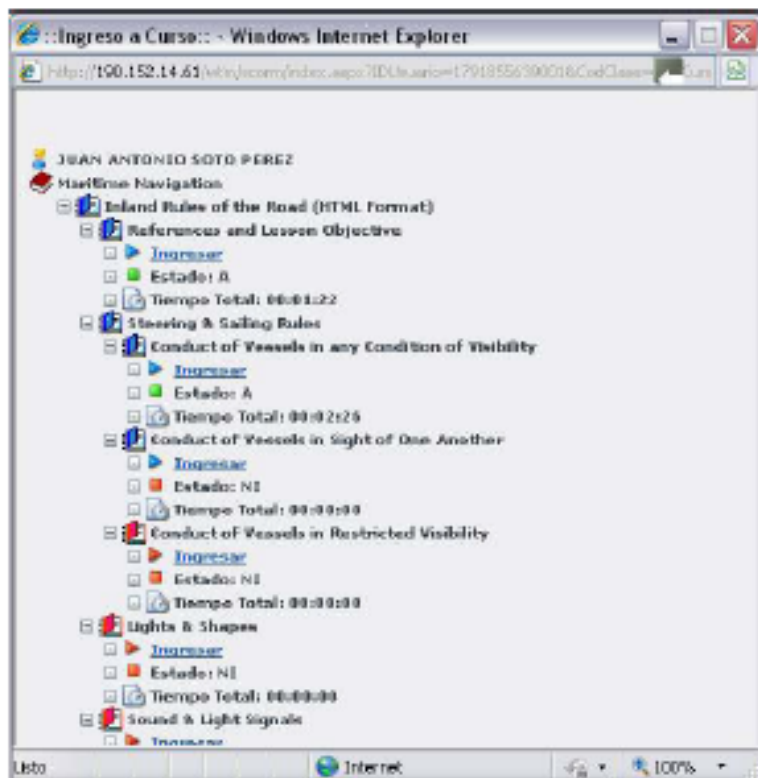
::Ingreso a Curso:: - Windows Internet Explorer

http://190.152.14.61/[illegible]

JUAN ANTONIO SOTO PEREZ
Maritime Navigation
Inland Rules of the Road (HTML Format)
References and Lesson Objective
Ingresar
Estado: A
Tiempo Total: 00:01:22
Steering & Sailing Rules
Conduct of Vessels in any Condition of Visibility
Ingresar
Estado: A
Tiempo Total: 00:02:26
Conduct of Vessels in Sight of One Another
Ingresar
Estado: NI
Tiempo Total: 00:00:00
Conduct of Vessels in Restricted Visibility
Ingresar
Estado: NI
Tiempo Total: 00:00:00
Lights & Shapes
Ingresar
Estado: NI
Tiempo Total: 00:00:00
Sound & Light Signals
Ingresar

Listo
Internet
100%